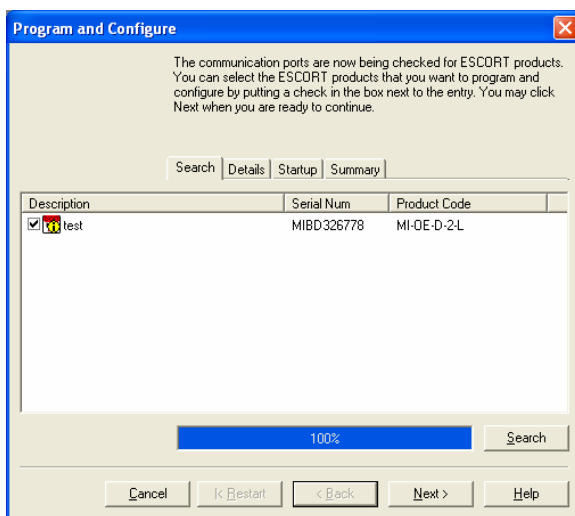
Program and Configure

The communication ports are now being checked for ESCORT products. You can select the ESCORT products that you want to program and configure by putting a check in the box next to the entry. You may click Next when you are ready to continue.

Search | Details | Startup | Summary

| Description | Serial Num | Product Code |
|---|---|---|
| test | MIBD326778 | MI-OE-D-2-L |

100%

Search

Cancel | |< Restart | < Back | Next > | Help